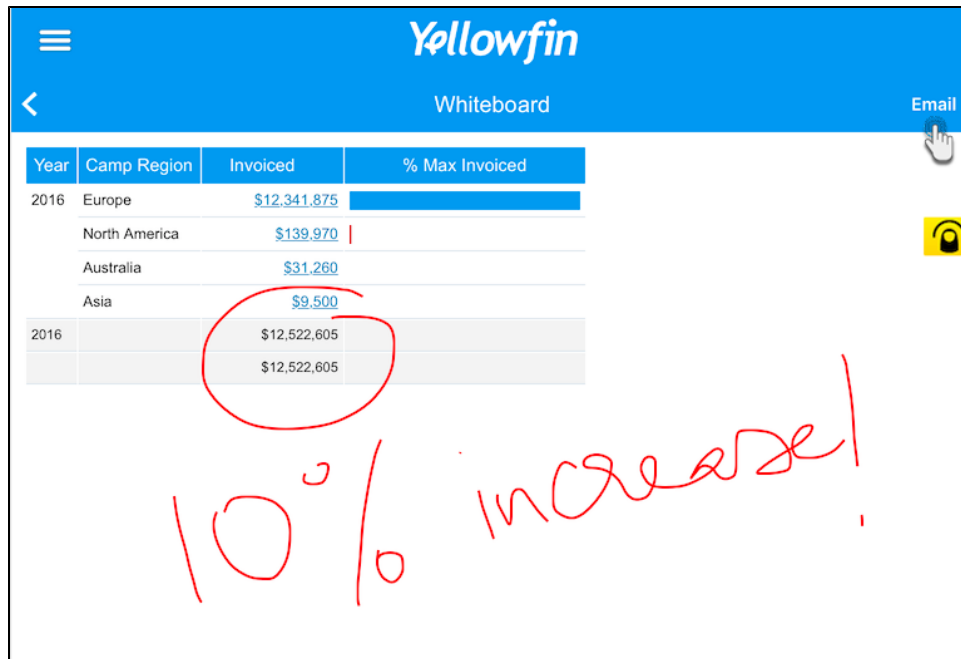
Yellowfin

Whiteboard

Email

| Year | Camp Region | Invoiced | % Max Invoiced |
|---|---|---|---|
| 2016 | Europe | $12,341,875 | |
| | North America | $139,970 | |
| | Australia | $31,260 | |
| | Asia | $9,500 | |
| 2016 | | $12,522,605 | |
| | | $12,522,605 | |

10% increase!